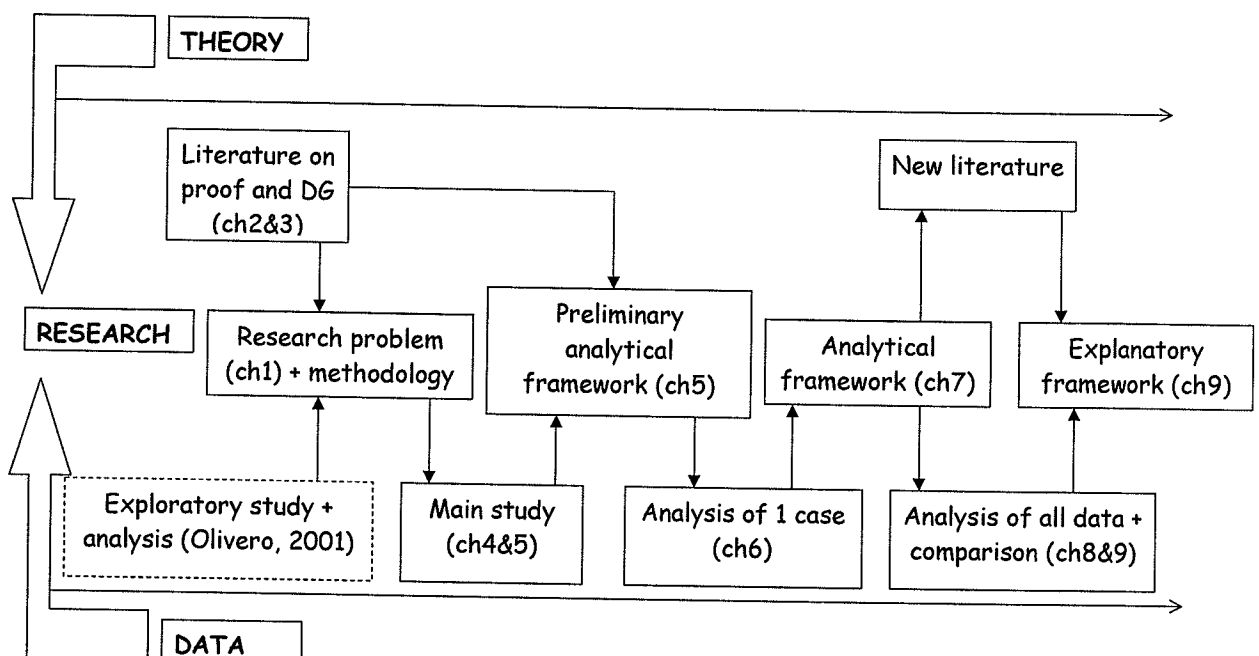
THEORY

Literature on proof and DG (ch2&3)

New literature

RESEARCH

Research problem (ch1) + methodology

Preliminary analytical framework (ch5)

Analytical framework (ch7)

Explanatory framework (ch9)

Exploratory study + analysis (Olivero, 2001)

Main study (ch4&5)

Analysis of 1 case (ch6)

Analysis of all data + comparison (ch8&9)

DATA